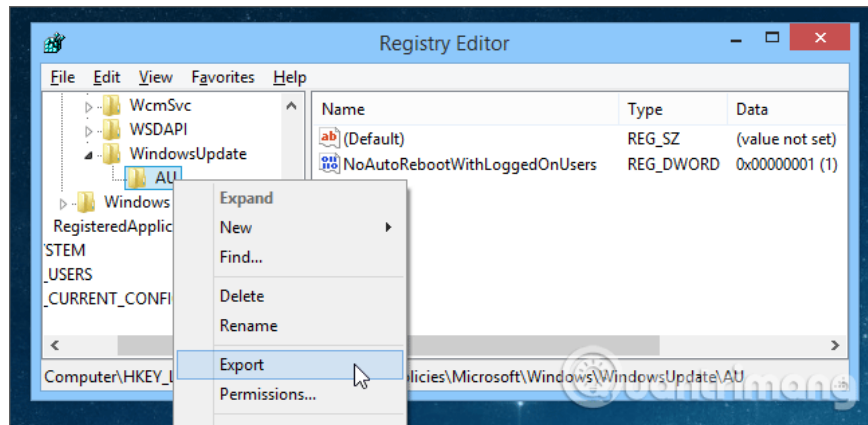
Registry Editor

File Edit View Favorites Help

WcmSvc
WSDAPI
WindowsUpdate
AU
Windows
RegisteredApplic
'STEM
_USERS
_CURRENT_CONFI

| Name | Type | Data |
|---|---|---|
| (Default) | REG_SZ | (value not set) |
| NoAutoRebootWithLoggedOnUsers | REG_DWORD | 0x00000001 (1) |

Expand
New
Find...
Delete
Rename
Export
Permissions...

Computer\HKEY_L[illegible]olicies\Microsoft\Windows\WindowsUpdate\AU

Quantrimang